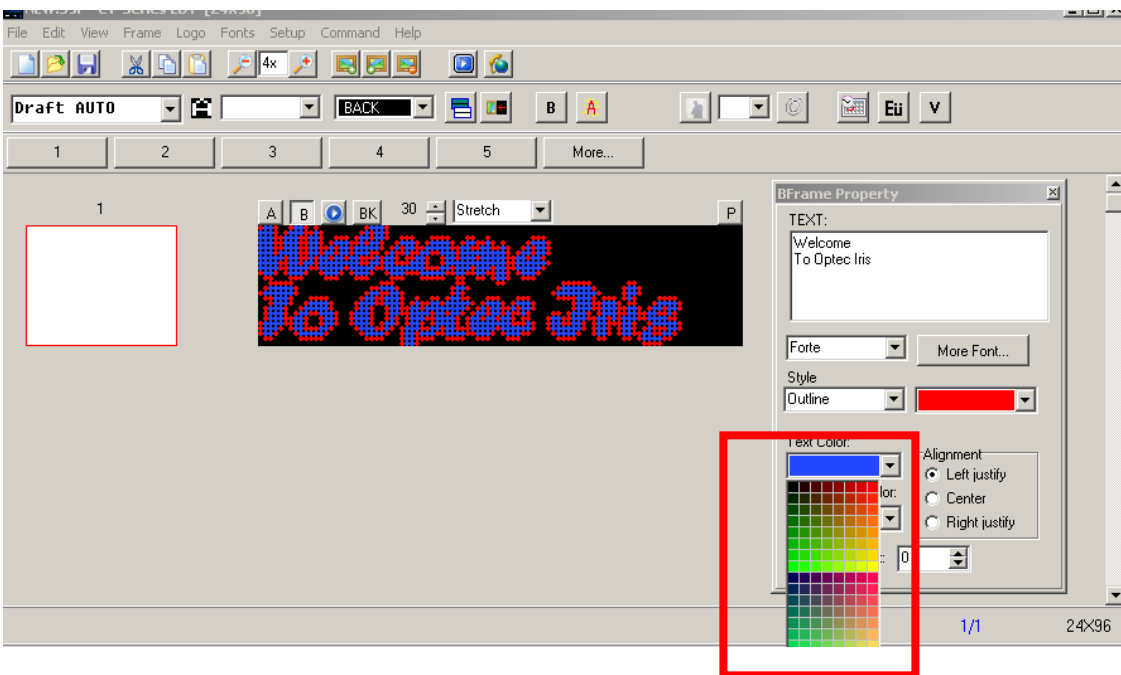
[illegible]

File Edit View Frame Logo Fonts Setup Command Help

4x

Draft AUTO

BACK

B A

Eü V

1 2 3 4 5 More...

1

A B BK 30 Stretch P

Welcome
To Optec Iris

BFrame Property

TEXT:

Welcome
To Optec Iris

Forte

More Font...

Style

Outline

Text Color:

lor:

Alignment

Left justify

Center

Right justify

:

0

1/1

24X96